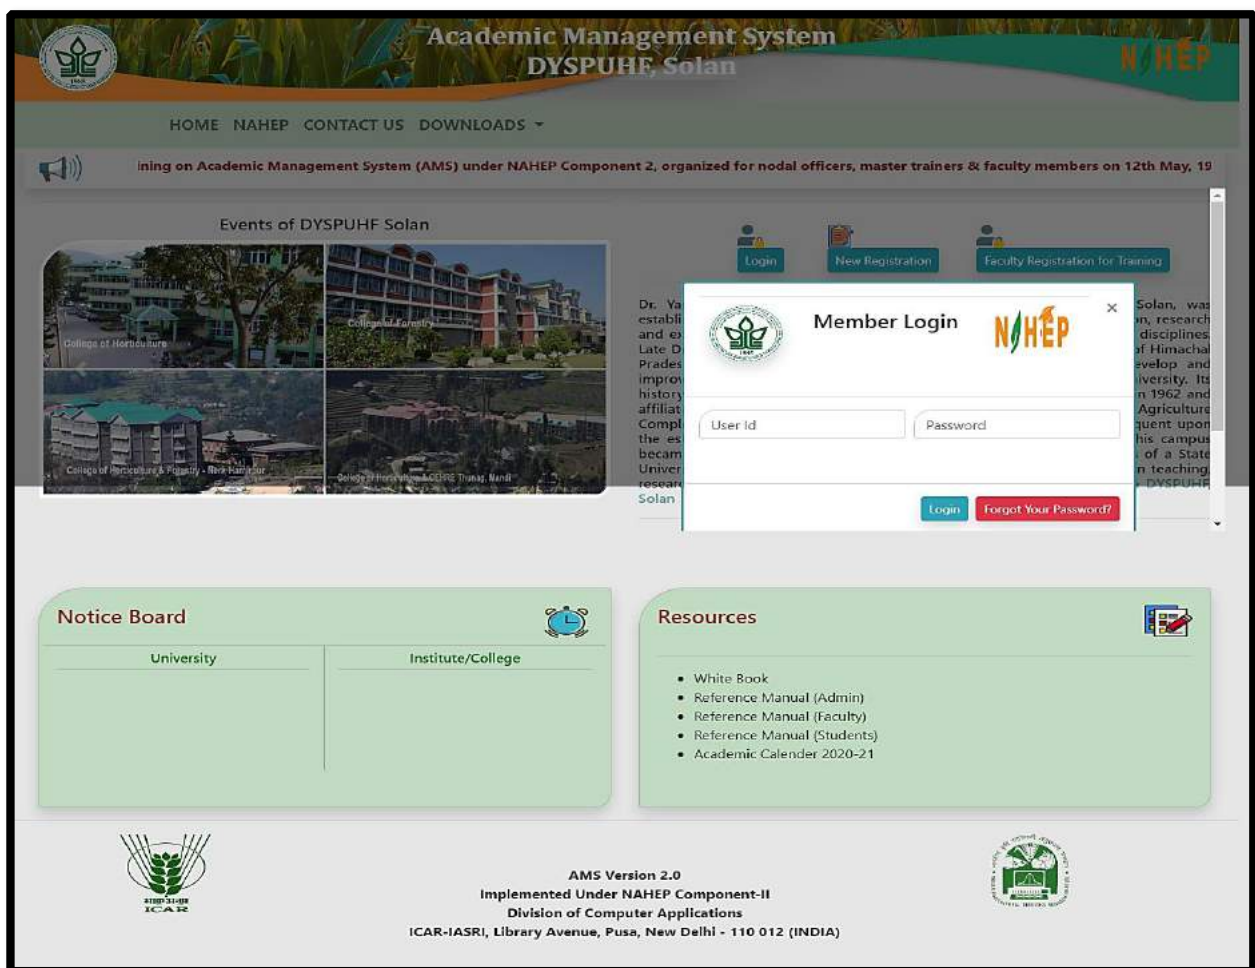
Academic Management System
DYSPUHF, Solan

NAHEP

HOME NAHEP CONTACT US DOWNLOADS

ining on Academic Management System (AMS) under NAHEP Component 2, organized for nodal officers, master trainers & faculty members on 12th May, 19

Events of DYSPUHF Solan

College of Horticulture
College of Forestry
College of Horticulture & Forestry - Neri Hamirpur
College of Horticulture & CEHRE Thunag, Mandi

Login New Registration Faculty Registration for Training

Dr. Ya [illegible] Solan, was establi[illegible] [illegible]n, research and ex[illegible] disciplines. Late D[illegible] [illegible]f Himachal Prades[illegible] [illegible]evelop and improv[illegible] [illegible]iversity. Its history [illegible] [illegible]n 1962 and affiliat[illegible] Agriculture Compl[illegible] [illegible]quent upon the es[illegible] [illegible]his campus becam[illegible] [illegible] of a State Univer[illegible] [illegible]n teaching, researc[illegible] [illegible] DYSPUHF Solan

Member Login
NAHEP
×

User Id
Password

Login Forgot Your Password?

Notice Board

| University | Institute/College |
|---|---|

Resources

• White Book
• Reference Manual (Admin)
• Reference Manual (Faculty)
• Reference Manual (Students)
• Academic Calender 2020-21

ICAR

AMS Version 2.0
Implemented Under NAHEP Component-II
Division of Computer Applications
ICAR-IASRI, Library Avenue, Pusa, New Delhi - 110 012 (INDIA)